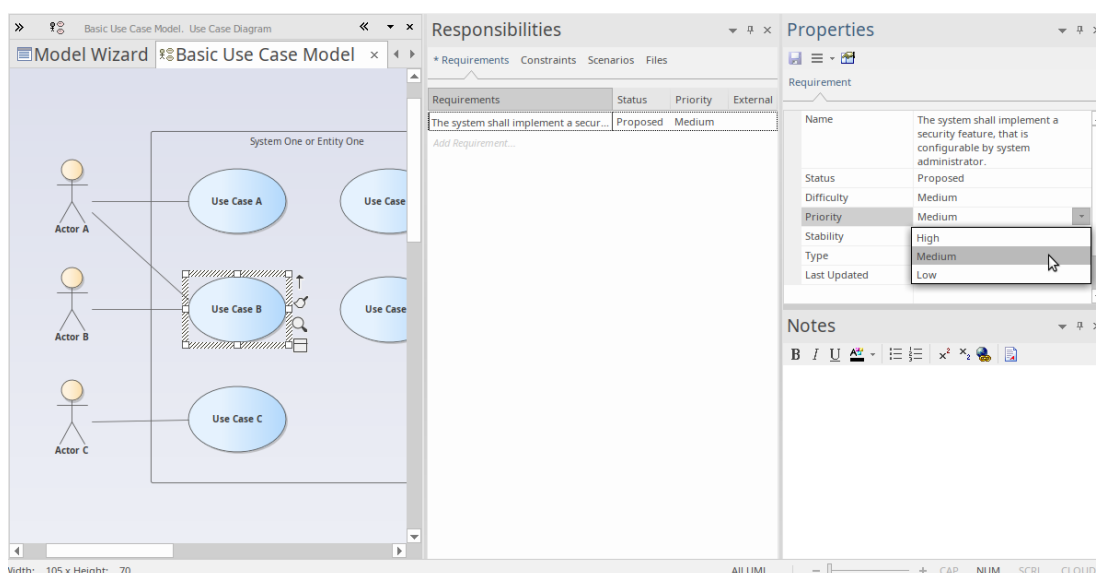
»
Basic Use Case Model. Use Case Diagram
«
Model Wizard
Basic Use Case Model
×

System One or Entity One
Actor A
Use Case A
Use Case
Actor B
Use Case B
Use Case
Actor C
Use Case C

Responsibilities
* Requirements Constraints Scenarios Files

| Requirements | Status | Priority | External |
|---|---|---|---|
| The system shall implement a secur... | Proposed | Medium | |

Add Requirement...

Properties
Requirement

| | |
|---|---|
| Name | The system shall implement a security feature, that is configurable by system administrator. |
| Status | Proposed |
| Difficulty | Medium |
| Priority | Medium |
| Stability | High |
| Type | Medium |
| Last Updated | Low |

Notes
B I U

Width: 105 x Height: 70
ALLUML
CAP NUM SCRL CLOUD